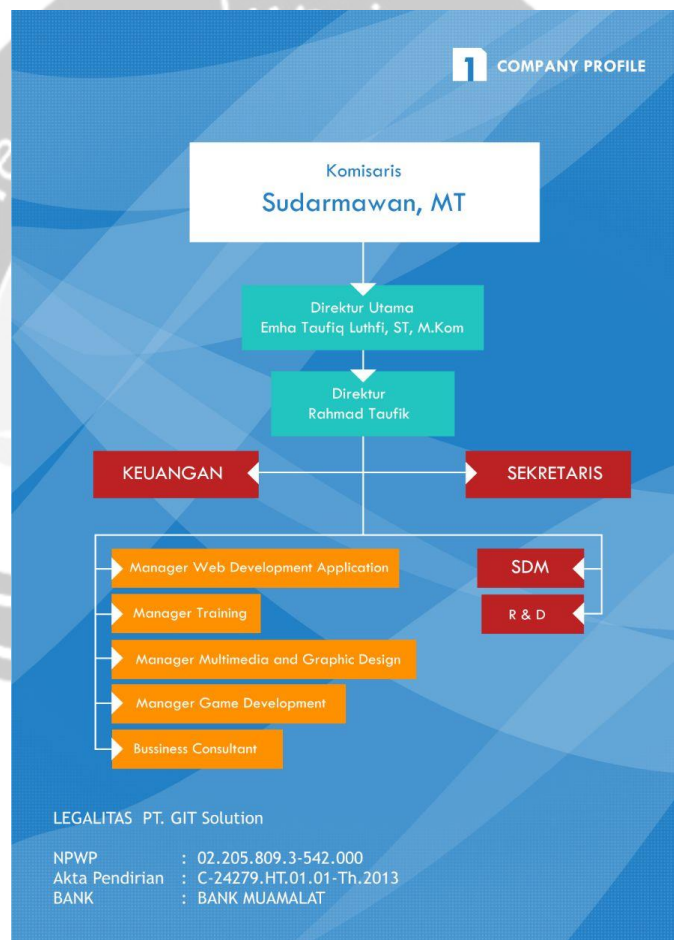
1 COMPANY PROFILE

Komisaris
Sudarmawan, MT

Direktur Utama
Emha Taufiq Luthfi, ST, M.Kom

Direktur
Rahmad Taufik

KEUANGAN

SEKRETARIS

Manager Web Development Application

Manager Training

Manager Multimedia and Graphic Design

Manager Game Development

Bussiness Consultant

SDM

R & D

LEGALITAS PT. GIT Solution

| | | |
|---|---|---|
| NPWP | : | 02.205.809.3-542.000 |
| Akta Pendirian | : | C-24279.HT.01.01-Th.2013 |
| BANK | : | BANK MUAMALAT |